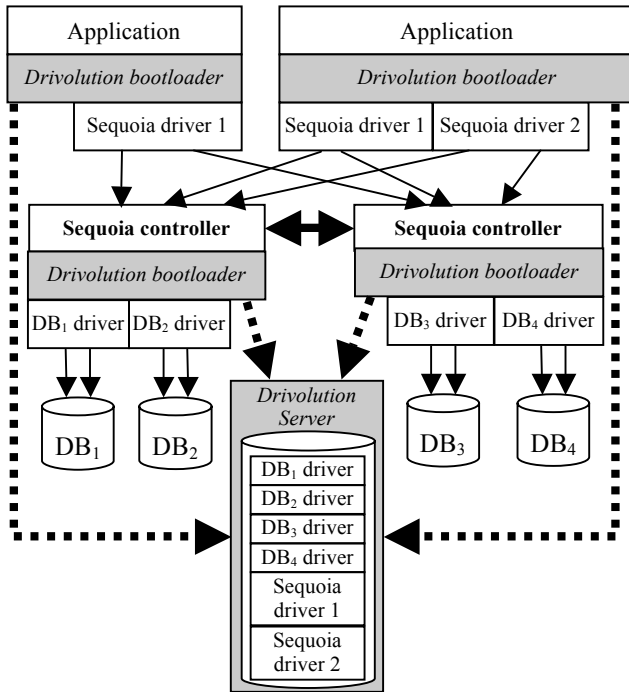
Application

*Drivolution bootloader*

Sequoia driver 1

Application

*Drivolution bootloader*

Sequoia driver 1

Sequoia driver 2

**Sequoia controller**

*Drivolution bootloader*

$DB_1$ driver

$DB_2$ driver

**Sequoia controller**

*Drivolution bootloader*

$DB_3$ driver

$DB_4$ driver

$DB_1$

$DB_2$

*Drivolution Server*

$DB_1$ driver

$DB_2$ driver

$DB_3$ driver

$DB_4$ driver

Sequoia driver 1

Sequoia driver 2

$DB_3$

$DB_4$